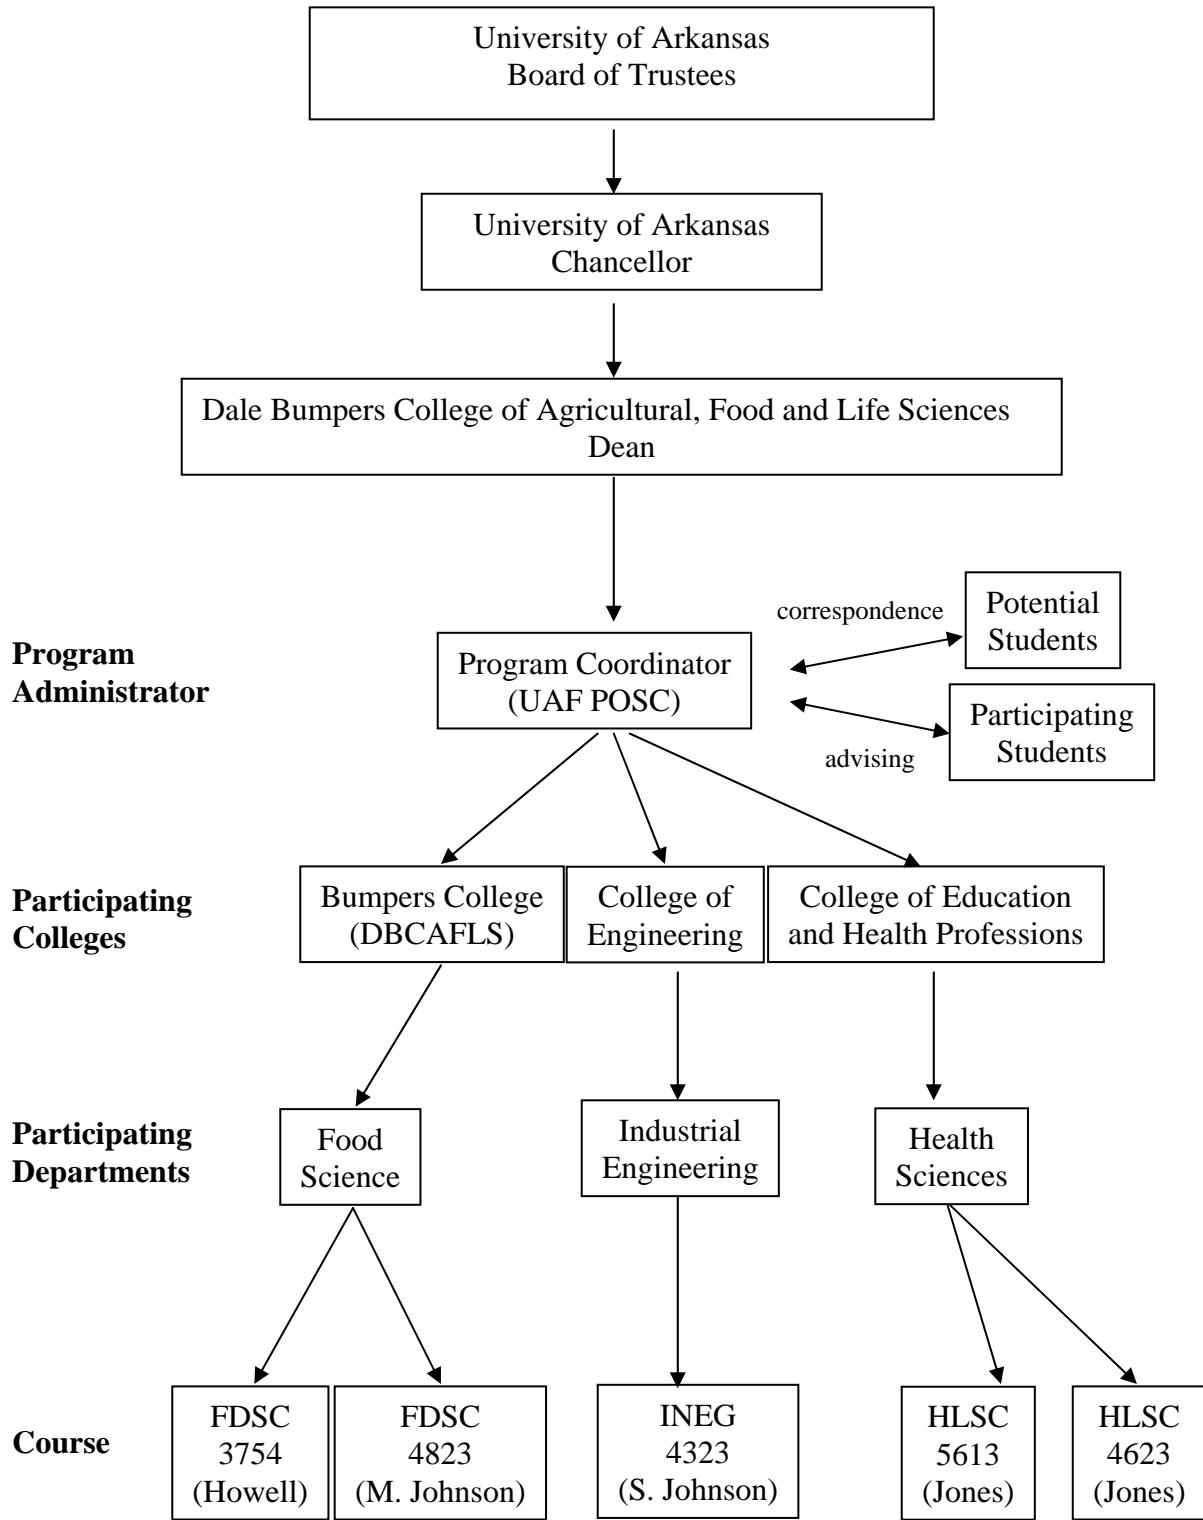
University of Arkansas
Board of Trustees

University of Arkansas
Chancellor

Dale Bumpers College of Agricultural, Food and Life Sciences
Dean

Program Administrator

Program Coordinator
(UAF POSC)

correspondence

Potential Students

Participating Students

advising

Participating Colleges

Bumpers College
(DBCAFLS)

College of Engineering

College of Education and Health Professions

Participating Departments

Food Science

Industrial Engineering

Health Sciences

Course

FDSC
3754
(Howell)

FDSC
4823
(M. Johnson)

INEG
4323
(S. Johnson)

HLSC
5613
(Jones)

HLSC
4623
(Jones)